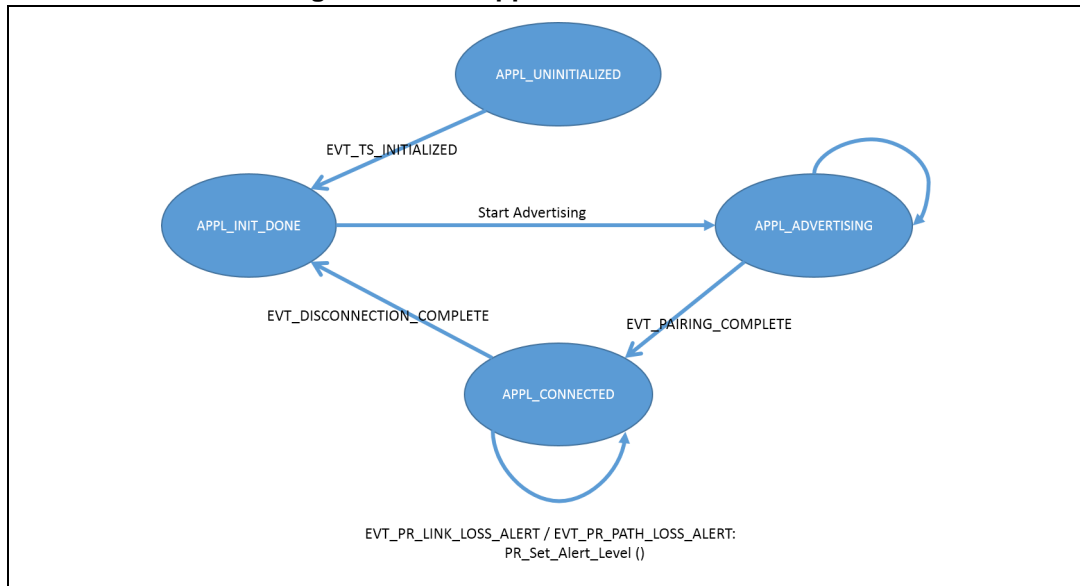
APPL_UNINITIALIZED

EVT_TS_INITIALIZED

APPL_INIT_DONE

Start Advertising

APPL_ADVERTISING

EVT_DISCONNECTION_COMPLETE

EVT_PAIRING_COMPLETE

APPL_CONNECTED

EVT_PR_LINK_LOSS_ALERT / EVT_PR_PATH_LOSS_ALERT: PR_Set_Alert_Level ()